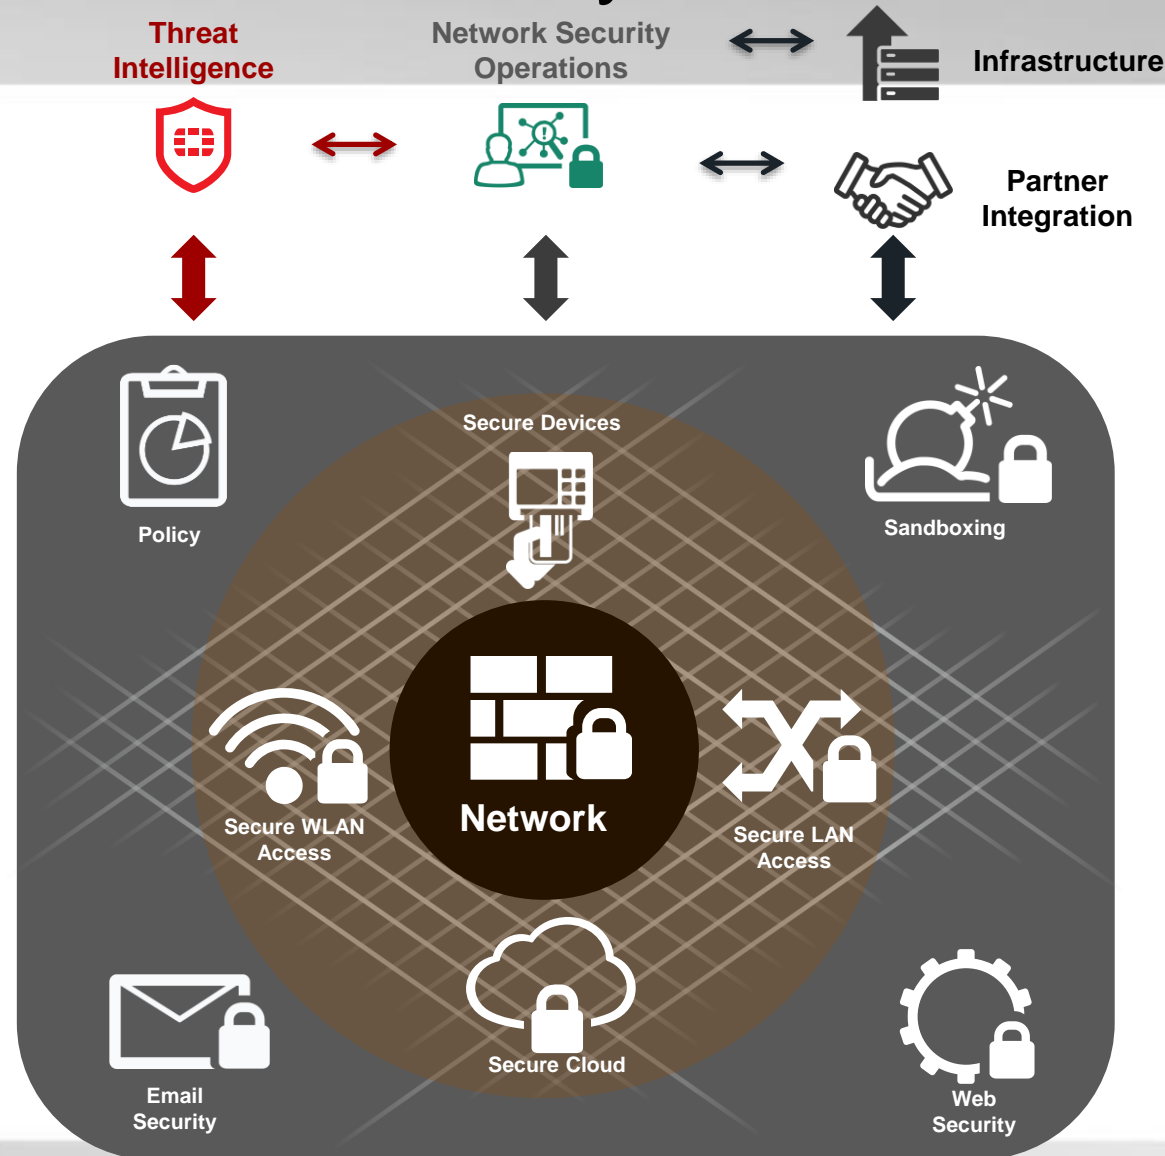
Threat Intelligence

Network Security Operations

Infrastructure

Partner Integration

Policy

Secure Devices

Sandboxing

Secure WLAN Access

Network

Secure LAN Access

Email Security

Secure Cloud

Web Security